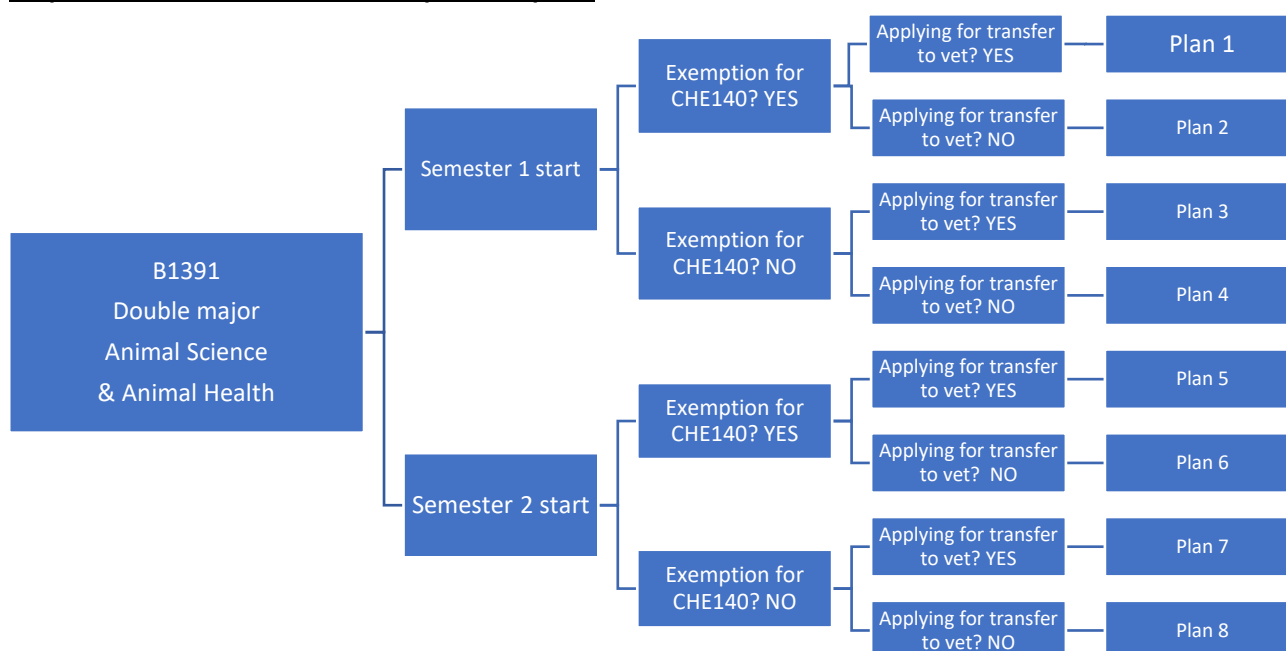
B1391
Double major
Animal Science
& Animal Health

Semester 1 start

Exemption for CHE140? YES

Applying for transfer to vet? YES

Plan 1

Applying for transfer to vet? NO

Plan 2

Exemption for CHE140? NO

Applying for transfer to vet? YES

Plan 3

Applying for transfer to vet? NO

Plan 4

Semester 2 start

Exemption for CHE140? YES

Applying for transfer to vet? YES

Plan 5

Applying for transfer to vet? NO

Plan 6

Exemption for CHE140? NO

Applying for transfer to vet? YES

Plan 7

Applying for transfer to vet? NO

Plan 8